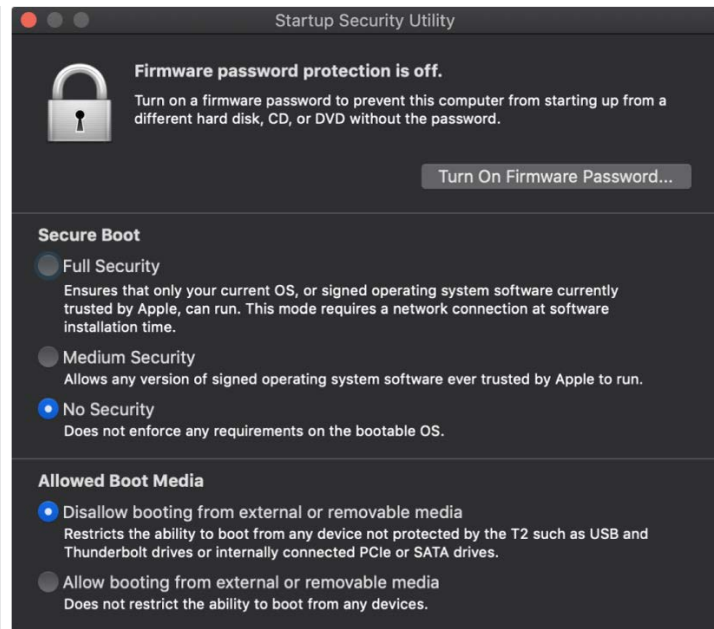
Startup Security Utility

Firmware password protection is off.

Turn on a firmware password to prevent this computer from starting up from a different hard disk, CD, or DVD without the password.

Turn On Firmware Password...

Secure Boot

Full Security
Ensures that only your current OS, or signed operating system software currently trusted by Apple, can run. This mode requires a network connection at software installation time.

Medium Security
Allows any version of signed operating system software ever trusted by Apple to run.

No Security
Does not enforce any requirements on the bootable OS.

Allowed Boot Media

Disallow booting from external or removable media
Restricts the ability to boot from any device not protected by the T2 such as USB and Thunderbolt drives or internally connected PCIe or SATA drives.

Allow booting from external or removable media
Does not restrict the ability to boot from any devices.